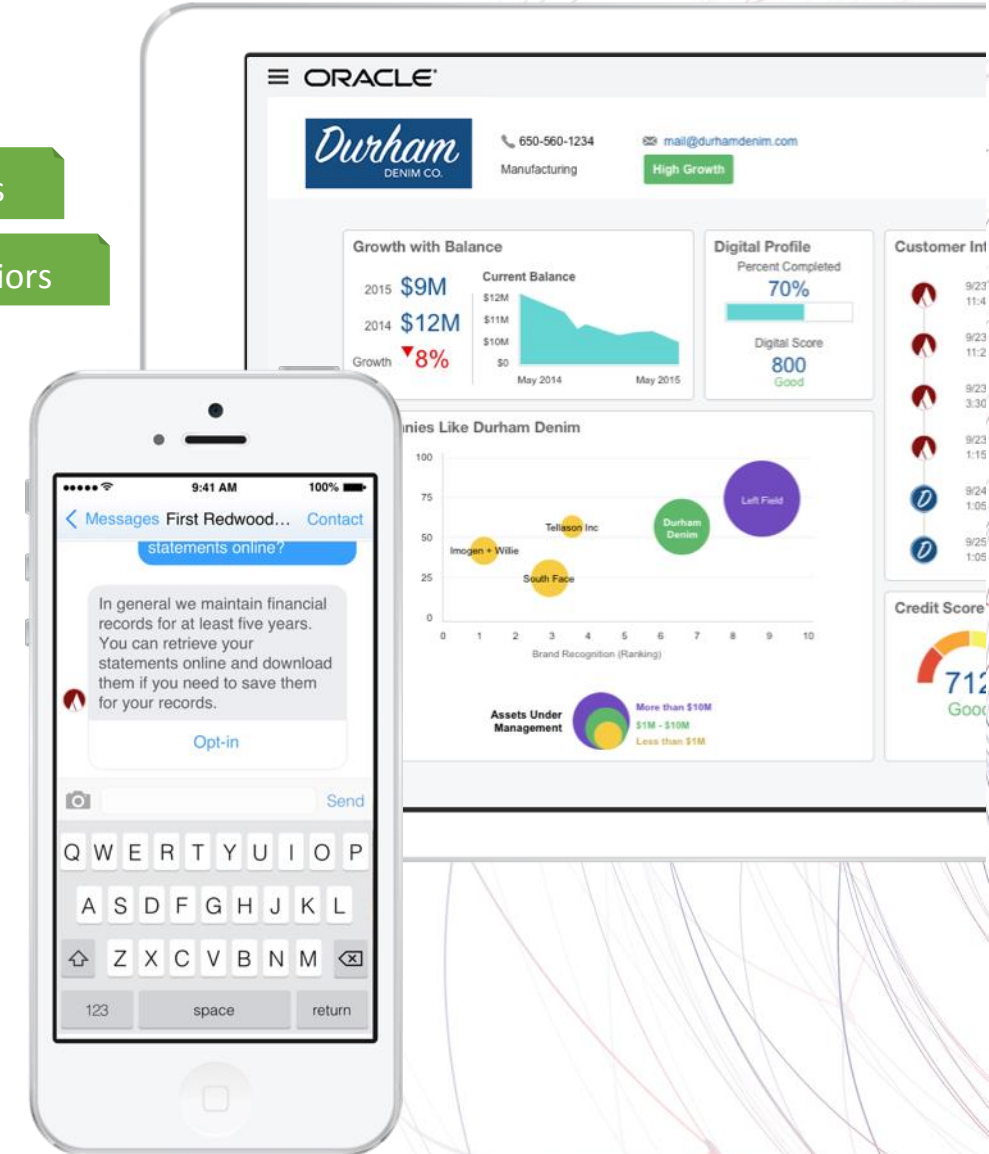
s

iors

ORACLE

Durham
DENIM CO.

650-560-1234
Manufacturing

mail@durhamdenim.com
High Growth

Growth with Balance
2015 $9M
2014 $12M
Growth ▼8%
Current Balance
$12M
$11M
$10M
$0
May 2014
May 2015

Digital Profile
Percent Completed
70%
Digital Score
800
Good

Customer Int
9/23
11:4
9/23
11:2
9/23
3:30
9/23
1:15
9/24
1:05
9/25
1:05

nies Like Durham Denim
100
75
50
25
0
0 1 2 3 4 5 6 7 8 9 10
Brand Recognition (Ranking)
Left Field
Durham Denim
Tellason Inc
Imogen + Willie
South Face

Assets Under Management
More than $10M
$1M - $10M
Less than $1M

Credit Score
712
Good

9:41 AM
100%
Messages First Redwood... Contact
statements online?
In general we maintain financial records for at least five years. You can retrieve your statements online and download them if you need to save them for your records.
Opt-in
Send
Q W E R T Y U I O P
A S D F G H J K L
Z X C V B N M
123 space return